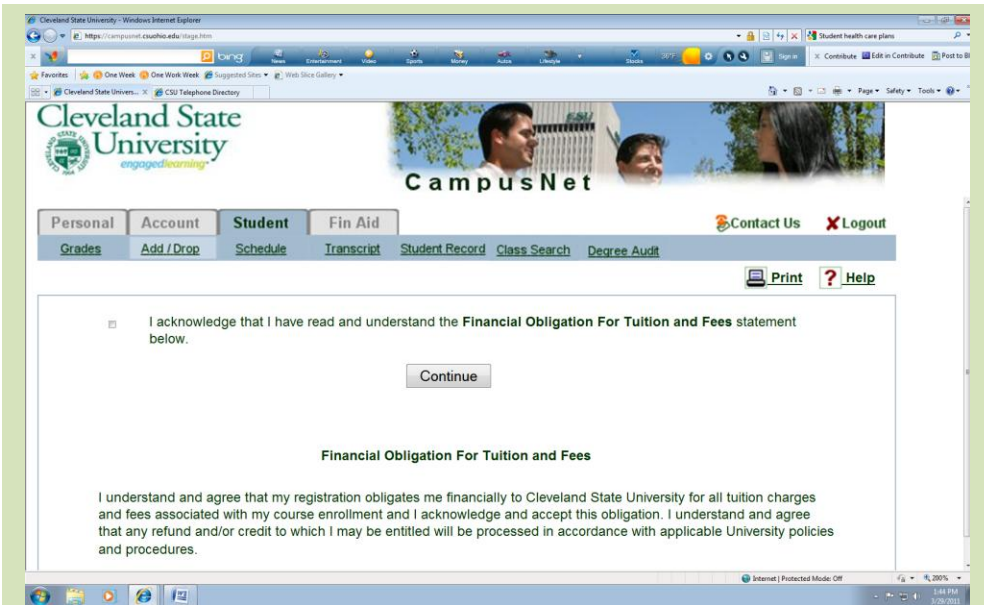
Cleveland State University - Windows Internet Explorer

https://campusnet.csuohio.edu/stage.htm

Student health care plans

bing News Entertainment Video Sports Money Autos Lifestyle Stocks Sign in

Contribute Edit in Contribute Post to Bl

Favorites One Week One Work Week Suggested Sites Web Slice Gallery

Cleveland State Univers... CSU Telephone Directory

Page Safety Tools

Cleveland State University engagedlearning

CampusNet

Personal Account Student Fin Aid

Contact Us Logout

Grades Add / Drop Schedule Transcript Student Record Class Search Degree Audit

Print Help

I acknowledge that I have read and understand the **Financial Obligation For Tuition and Fees** statement below.

Continue

**Financial Obligation For Tuition and Fees**

I understand and agree that my registration obligates me financially to Cleveland State University for all tuition charges and fees associated with my course enrollment and I acknowledge and accept this obligation. I understand and agree that any refund and/or credit to which I may be entitled will be processed in accordance with applicable University policies and procedures.

Internet | Protected Mode: Off

200%

1:44 PM
3/29/2011